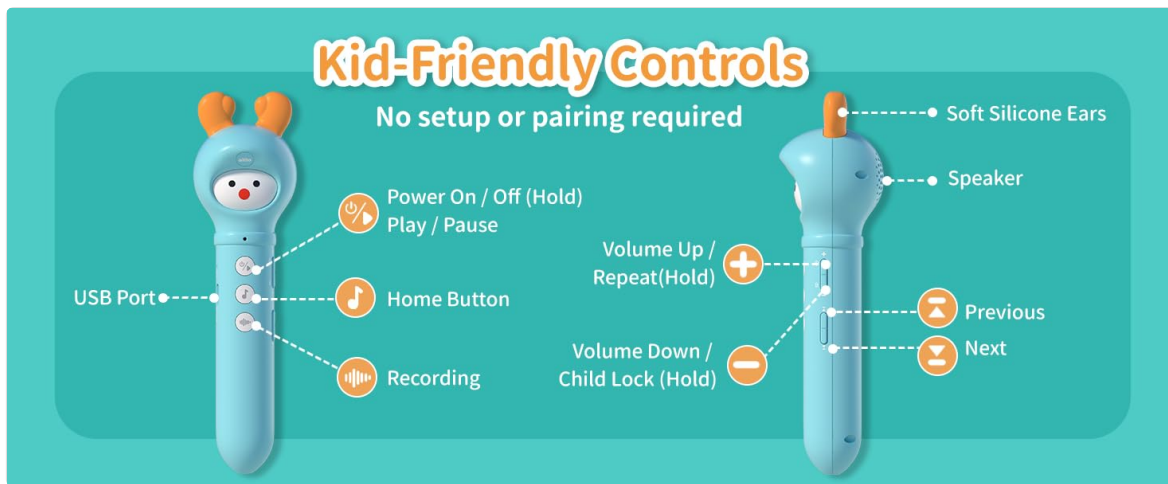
Kid-Friendly Controls
No setup or pairing required

Power On / Off (Hold)
Play / Pause

USB Port

Home Button

Recording

Soft Silicone Ears

Speaker

Volume Up / Repeat(Hold)

Previous

Volume Down / Child Lock (Hold)

Next